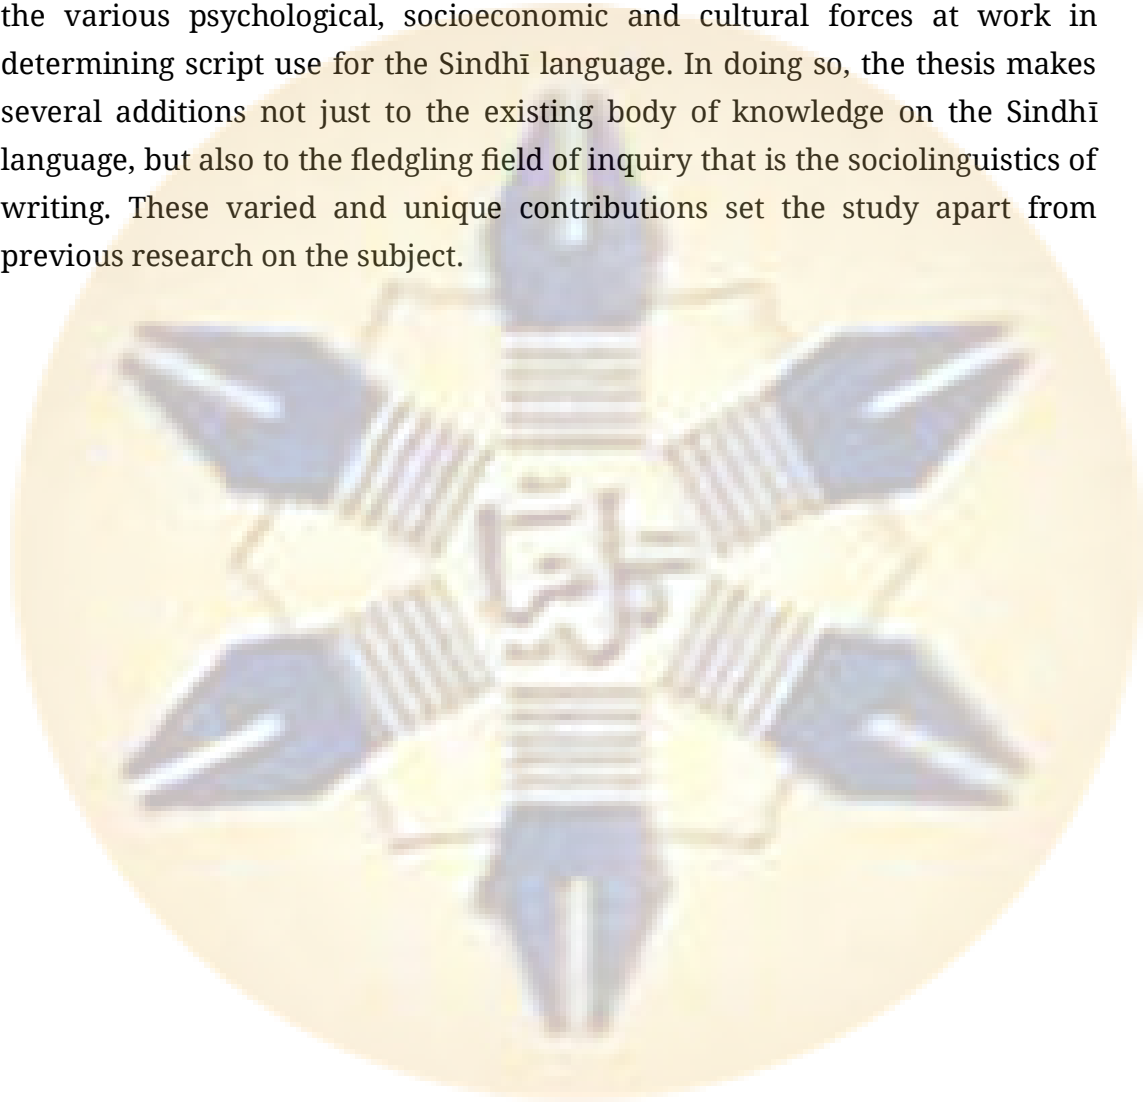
the various psychological, socioeconomic and cultural forces at work in determining script use for the Sindhī language. In doing so, the thesis makes several additions not just to the existing body of knowledge on the Sindhī language, but also to the fledgling field of inquiry that is the sociolinguistics of writing. These varied and unique contributions set the study apart from previous research on the subject.